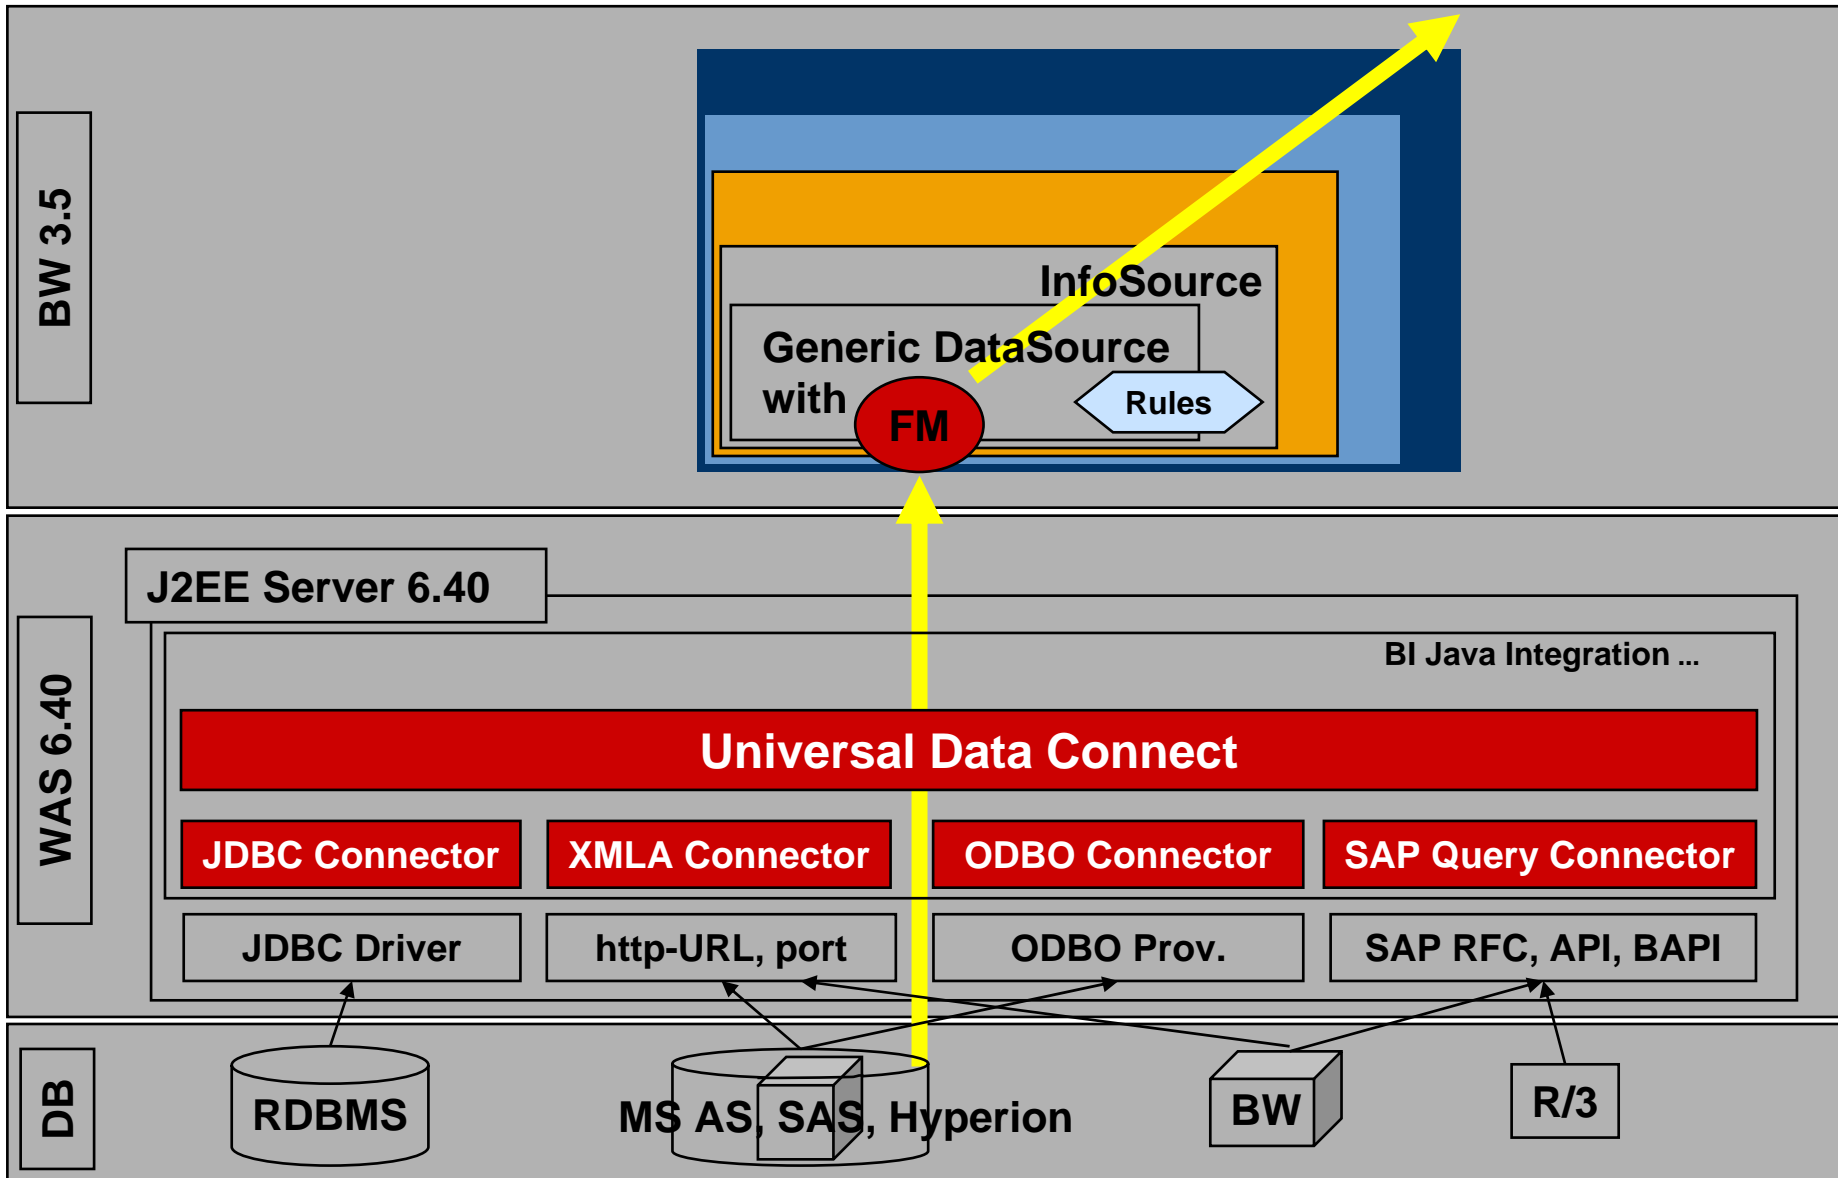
BW 3.5

InfoSource

Generic DataSource with

FM

Rules

WAS 6.40

J2EE Server 6.40

BI Java Integration ...

Universal Data Connect

JDBC Connector

XMLA Connector

ODBO Connector

SAP Query Connector

JDBC Driver

http-URL, port

ODBO Prov.

SAP RFC, API, BAPI

DB

RDBMS

MS AS, SAS, Hyperion

BW

R/3